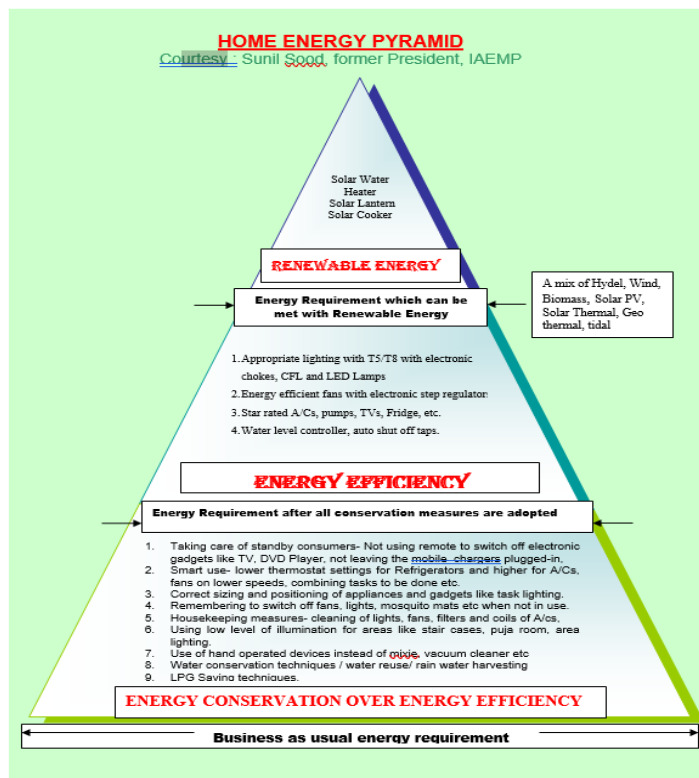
HOME ENERGY PYRAMID
Courtesy : Sunil Sood, former President, IAEMP

Solar Water Heater
Solar Lantern
Solar Cooker

RENEWABLE ENERGY

Energy Requirement which can be met with Renewable Energy

A mix of Hydel, Wind, Biomass, Solar PV, Solar Thermal, Geo thermal, tidal

1. Appropriate lighting with T5/T8 with electronic chokes, CFL and LED Lamps
2. Energy efficient fans with electronic step regulator
3. Star rated A/Cs, pumps, TVs, Fridge, etc.
4. Water level controller, auto shut off taps.

ENERGY EFFICIENCY

Energy Requirement after all conservation measures are adopted

1. Taking care of standby consumers- Not using remote to switch off electronic gadgets like TV, DVD Player, not leaving the mobile chargers plugged-in.
2. Smart use- lower thermostat settings for Refrigerators and higher for A/Cs, fans on lower speeds, combining tasks to be done etc.
3. Correct sizing and positioning of appliances and gadgets like task lighting.
4. Remembering to switch off fans, lights, mosquito mats etc when not in use.
5. Housekeeping measures- cleaning of lights, fans, filters and coils of A/cs.
6. Using low level of illumination for areas like stair cases, puja room, area lighting.
7. Use of hand operated devices instead of mixie, vacuum cleaner etc
8. Water conservation techniques / water reuse/ rain water harvesting
9. LPG Saving techniques.

ENERGY CONSERVATION OVER ENERGY EFFICIENCY

Business as usual energy requirement